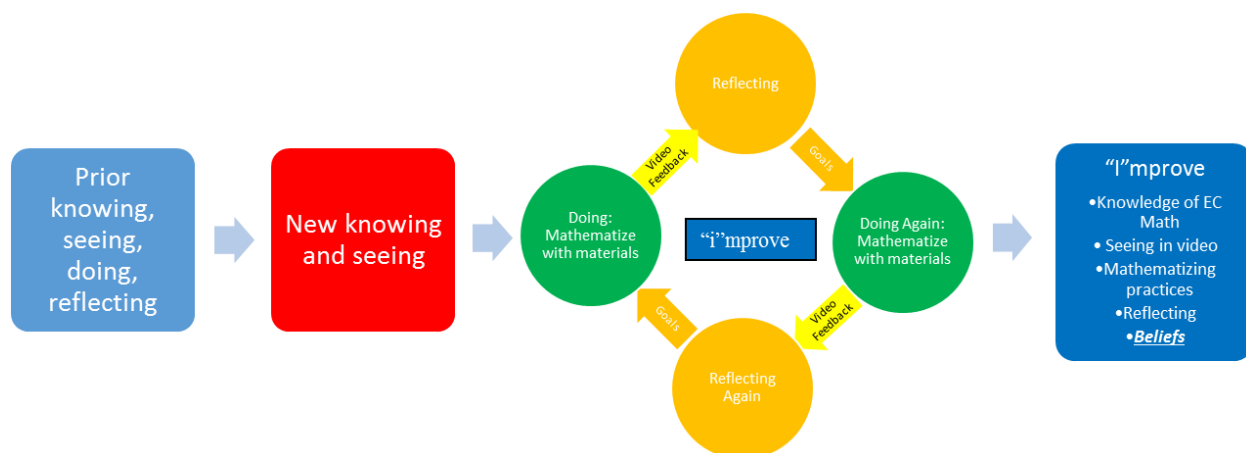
Prior knowing, seeing, doing, reflecting

New knowing and seeing

Reflecting

Video Feedback

Goals

Doing: Mathematize with materials

“i”mprove

Doing Again: Mathematize with materials

Goals

Video Feedback

Reflecting Again

“I”mprove
•Knowledge of EC Math
• Seeing in video
•Mathematizing practices
•Reflecting
•***Beliefs***